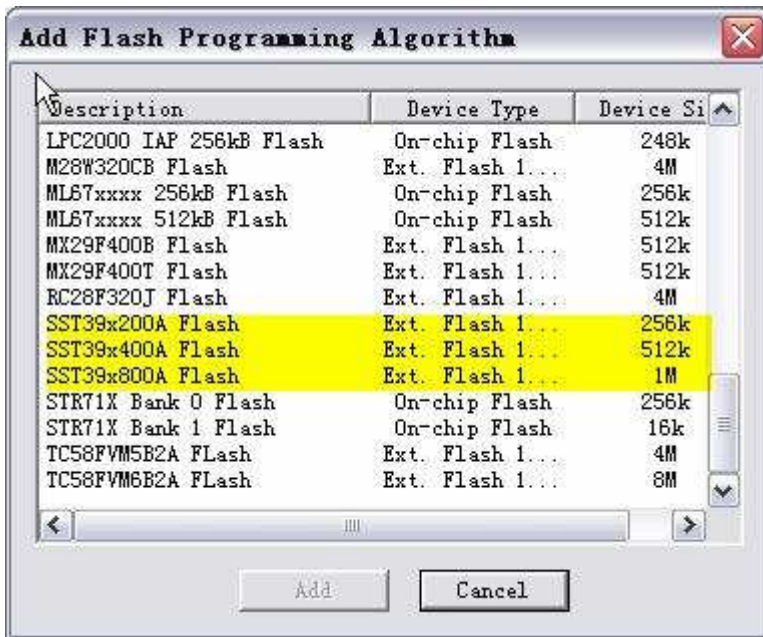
Add Flash Programming Algorithm

| Description | Device Type | Device Si |
|---|---|---|
| LPC2000 IAP 256kB Flash | On-chip Flash | 248k |
| M28W320CB Flash | Ext. Flash 1... | 4M |
| ML67xxxx 256kB Flash | On-chip Flash | 256k |
| ML67xxxx 512kB Flash | On-chip Flash | 512k |
| MX29F400B Flash | Ext. Flash 1... | 512k |
| MX29F400T Flash | Ext. Flash 1... | 512k |
| RC28F320J Flash | Ext. Flash 1... | 4M |
| SST39x200A Flash | Ext. Flash 1... | 256k |
| SST39x400A Flash | Ext. Flash 1... | 512k |
| SST39x800A Flash | Ext. Flash 1... | 1M |
| STR71X Bank 0 Flash | On-chip Flash | 256k |
| STR71X Bank 1 Flash | On-chip Flash | 16k |
| TC58FVM5B2A FLash | Ext. Flash 1... | 4M |
| TC58FVM6B2A FLash | Ext. Flash 1... | 8M |

Add Cancel